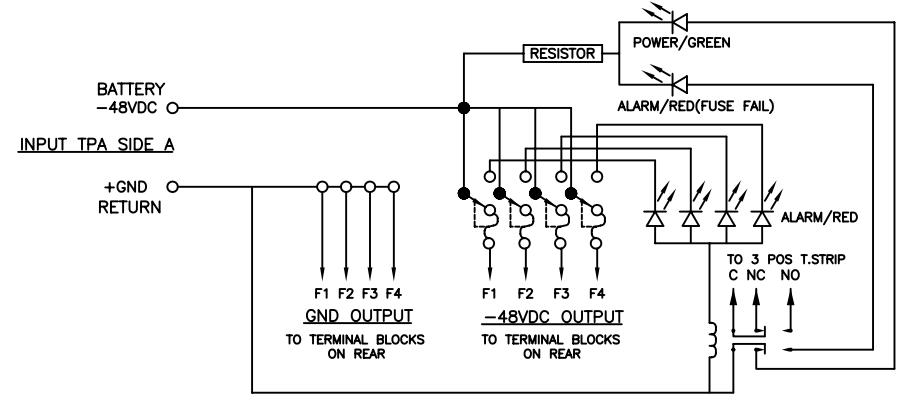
RESISTOR

POWER/GREEN

BATTERY
-48VDC

ALARM/RED(FUSE FAIL)

INPUT TPA SIDE A

+GND
RETURN

ALARM/RED

TO 3 POS T.STRIP
C NC NO

F1 F2 F3 F4
GND OUTPUT
TO TERMINAL BLOCKS ON REAR

F1 F2 F3 F4
-48VDC OUTPUT
TO TERMINAL BLOCKS ON REAR